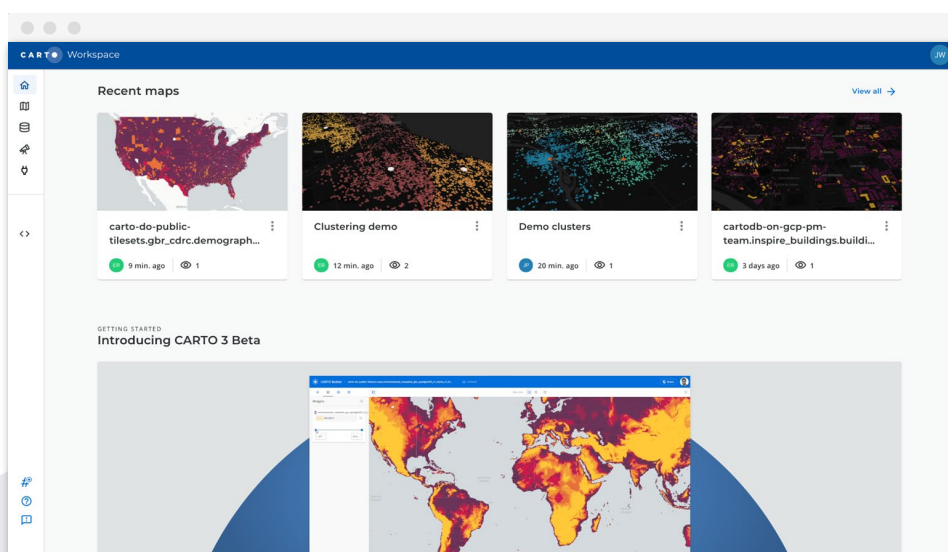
CARTO Workspace

JW

Recent maps

View all →

carto-do-public-tilesets.gbr_cdrc.demograph...

ER 9 min. ago 1

Clustering demo

SB 12 min. ago 2

Demo clusters

JP 20 min. ago 1

cartodb-on-gcp-pm-team.inspire_buildings.buildi...

ER 3 days ago 1

GETTING STARTED

Introducing CARTO 3 Beta

CARTO Builder

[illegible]